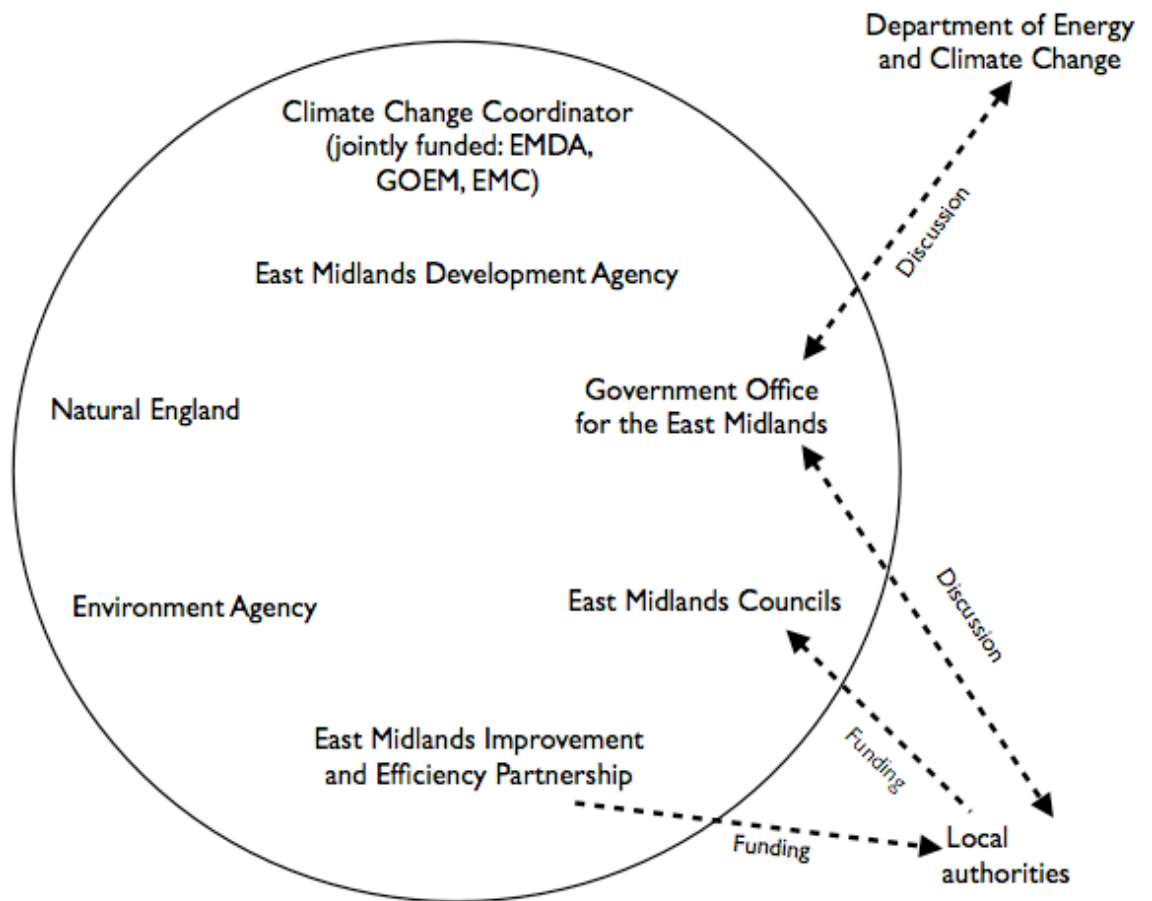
Department of Energy and Climate Change

Climate Change Coordinator (jointly funded: EMDA, GOEM, EMC)

Discussion

East Midlands Development Agency

Natural England

Government Office for the East Midlands

Discussion

Environment Agency

East Midlands Councils

Funding

East Midlands Improvement and Efficiency Partnership

Funding

Local authorities